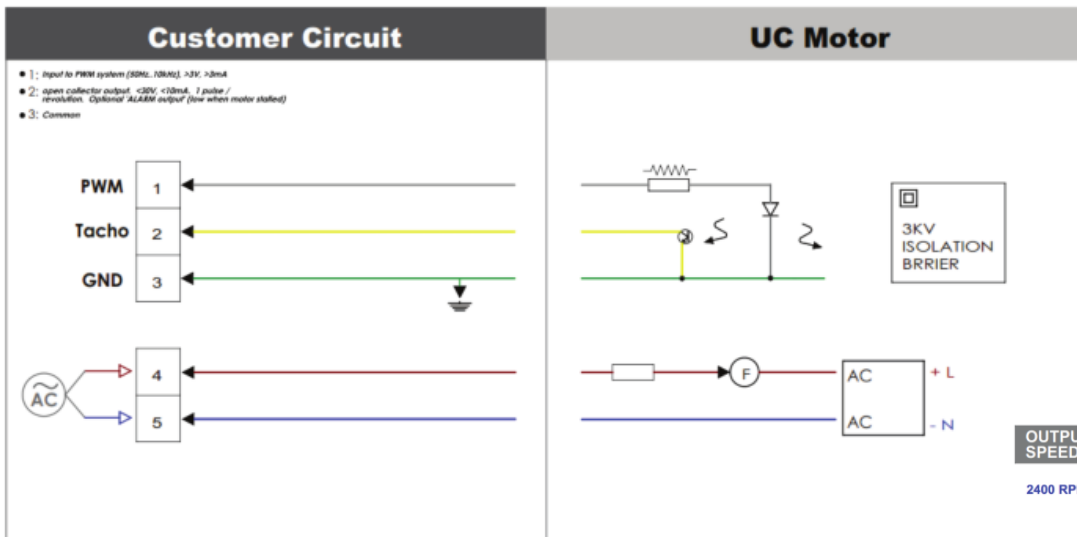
Customer Circuit

UC Motor

● 1: Input to PWM system (50Hz..10kHz), >3V, >3mA

● 2: open collector output, <30V, <10mA, 1 pulse / revolution. Optional 'ALARM output' (low when motor stalled)

● 3: Common

PWM 1

Tacho 2

GND 3

AC

4

5

3KV ISOLATION BRRIER

F

AC + L

AC - N

OUTPU SPEED

2400 RP